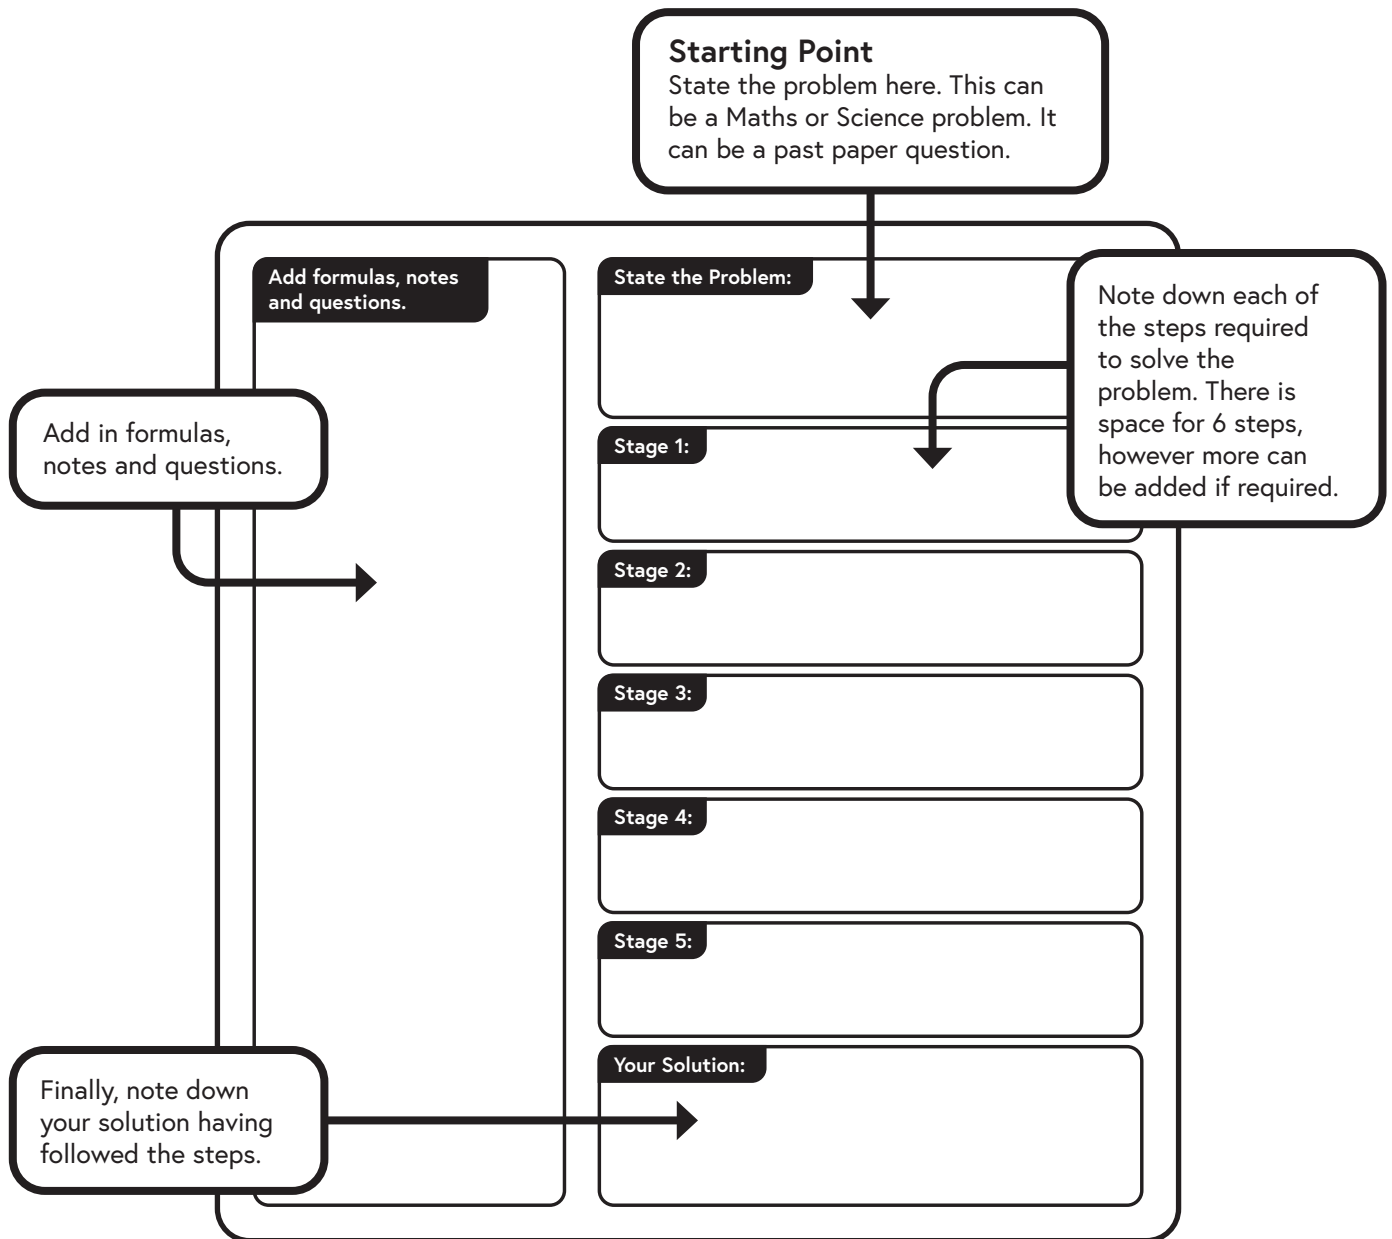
Starting Point
State the problem here. This can be a Maths or Science problem. It can be a past paper question.

Add formulas, notes and questions.

State the Problem:

Note down each of the steps required to solve the problem. There is space for 6 steps, however more can be added if required.

Add in formulas, notes and questions.

Stage 1:

Stage 2:

Stage 3:

Stage 4:

Stage 5:

Your Solution:

Finally, note down your solution having followed the steps.